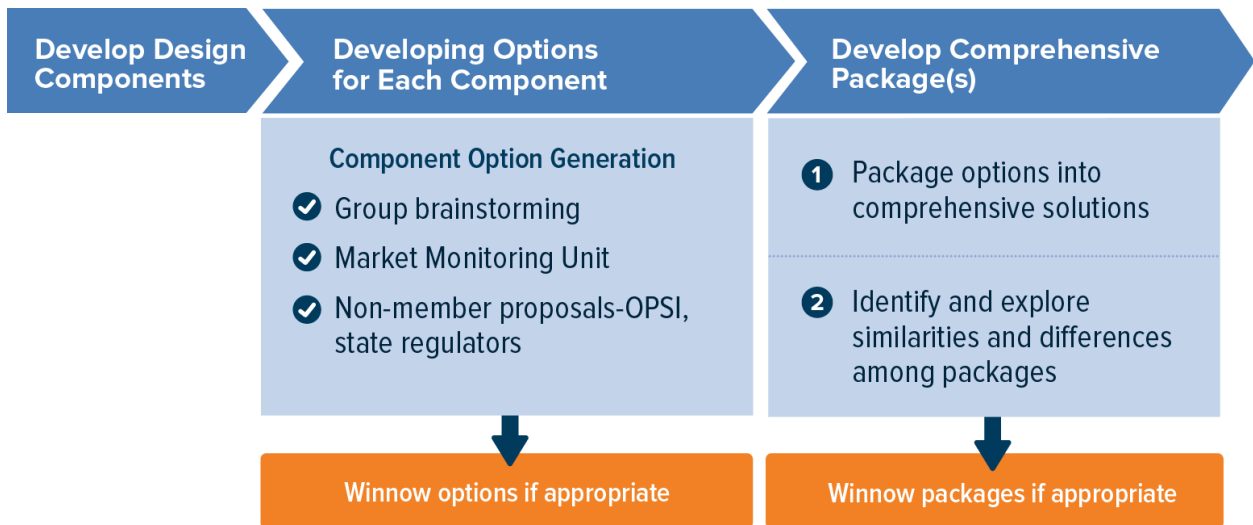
Develop Design Components

Developing Options for Each Component

Develop Comprehensive Package(s)

Component Option Generation

Group brainstorming

Market Monitoring Unit

Non-member proposals-OPSI, state regulators

1 Package options into comprehensive solutions

2 Identify and explore similarities and differences among packages

Winnow options if appropriate

Winnow packages if appropriate